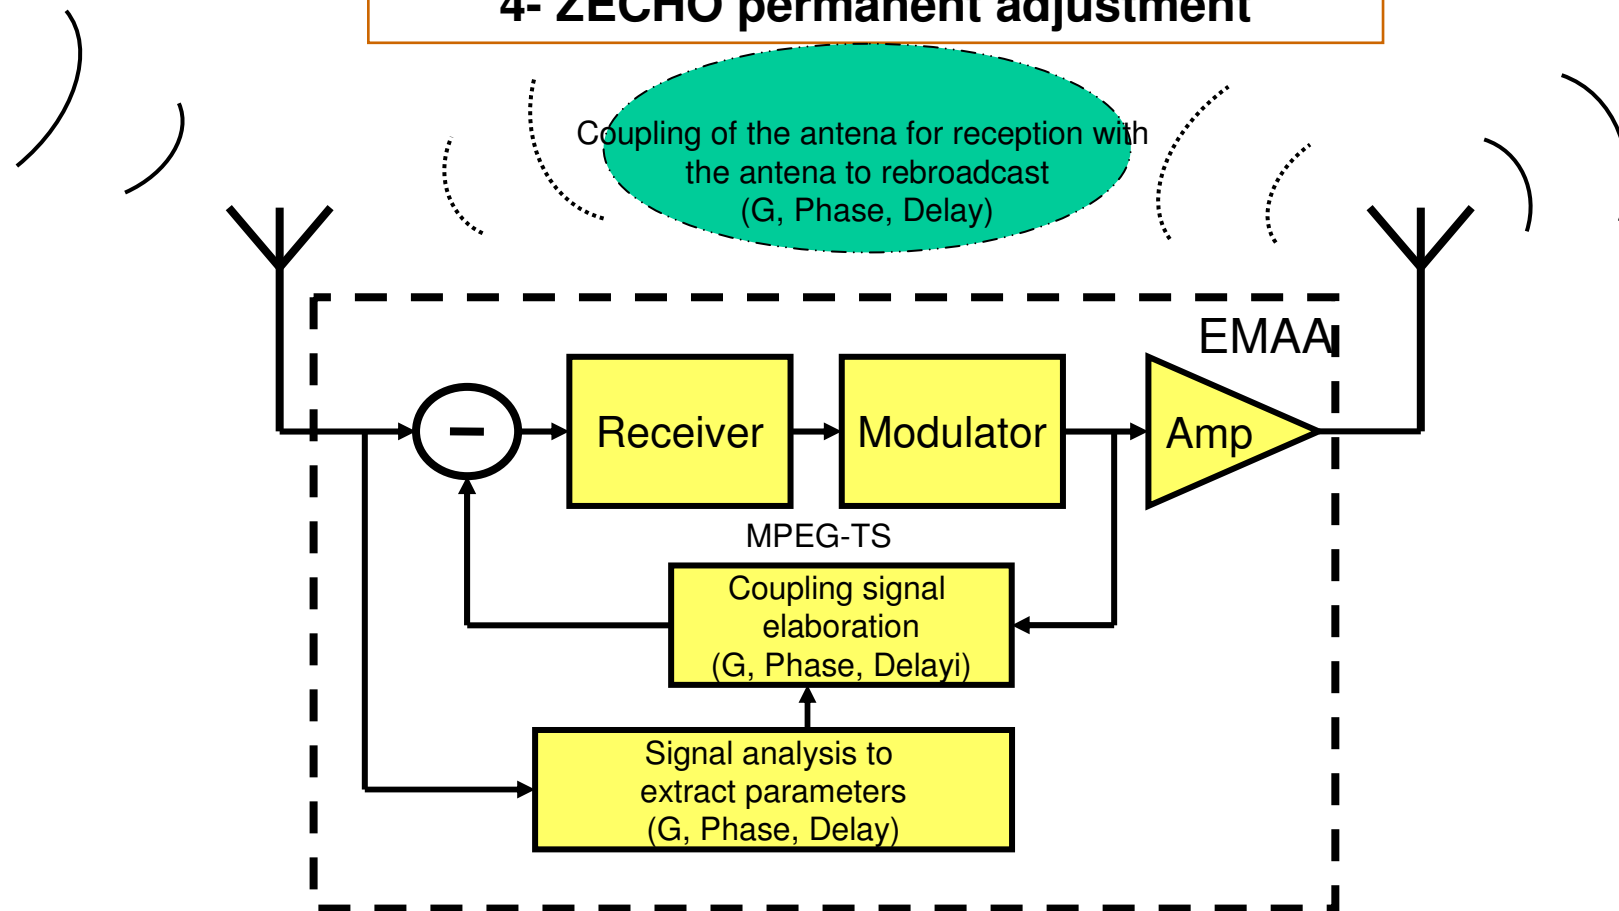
4- ZECHO permanent adjustment

Coupling of the antena for reception with the antena to rebroadcast (G, Phase, Delay)

EMAA

−

Receiver

Modulator

Amp

MPEG-TS

Coupling signal elaboration (G, Phase, Delayi)

Signal analysis to extract parameters (G, Phase, Delay)